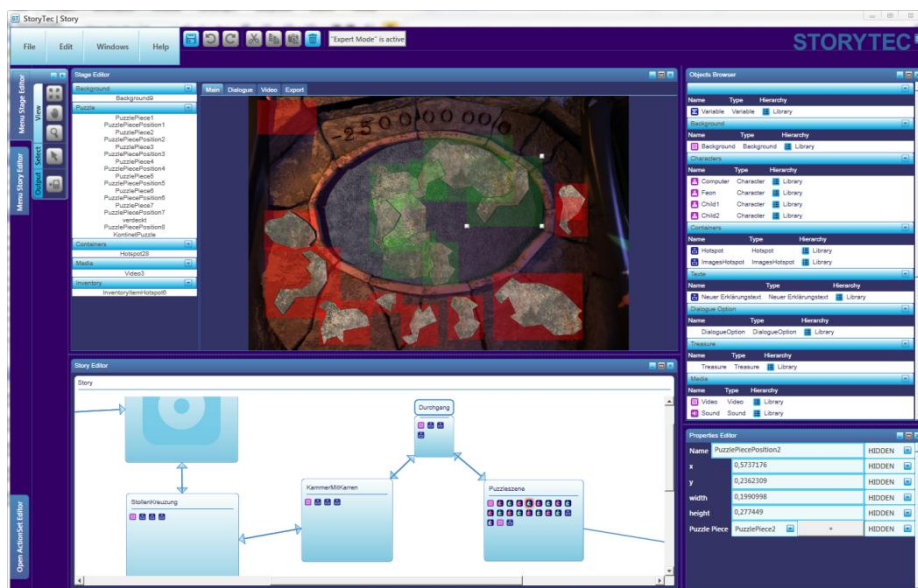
StoryTec | Story

File Edit Windows Help

"Expert Mode" is active

STORYTEC

Menu Stage Editor
Menu Story Editor
Open ActionSet Editor

View
Select
Output

Stage Editor

Background
Background9
Puzzle
PuzzlePiece1
PuzzlePiecePosition1
PuzzlePiece2
PuzzlePiecePosition2
PuzzlePiece3
PuzzlePiecePosition3
PuzzlePiece4
PuzzlePiecePosition4
PuzzlePiece5
PuzzlePiecePosition5
PuzzlePiece6
PuzzlePiecePosition6
PuzzlePiece7
PuzzlePiecePosition7
verdeckt
PuzzlePiecePosition8
KontinetPuzzle
Containers
Hotspot28
Media
Video3
Inventory
InventoryItemHotspot6

Main Dialogue Video Export

-2500000

Story Editor

Story

Durchgang
KammerMitKarren
StollenKreuzung
Puzzleszene

Objects Browser

| Name | Type | Hierarchy |
|---|---|---|
| Variable | Variable | Library |

Background

| Name | Type | Hierarchy |
|---|---|---|
| Background | Background | Library |

Characters

| Name | Type | Hierarchy |
|---|---|---|
| Computer | Character | Library |
| Feon | Character | Library |
| Child1 | Character | Library |
| Child2 | Character | Library |

Containers

| Name | Type | Hierarchy |
|---|---|---|
| Hotspot | Hotspot | Library |
| ImagesHotspot | ImagesHotspot | Library |

Texte

| Name | Type | Hierarchy |
|---|---|---|
| Neuer Erklärungstext | Neuer Erklärungstext | Library |

Dialogue Option

| Name | Type | Hierarchy |
|---|---|---|
| DialogueOption | DialogueOption | Library |

Treasure

| Name | Type | Hierarchy |
|---|---|---|
| Treasure | Treasure | Library |

Media

| Name | Type | Hierarchy |
|---|---|---|
| Video | Video | Library |
| Sound | Sound | Library |

Properties Editor

| Name | PuzzlePiecePosition2 | HIDDEN |
|---|---|---|
| x | 0,5737176 | HIDDEN |
| y | 0,2362309 | HIDDEN |
| width | 0,1990998 | HIDDEN |
| height | 0,277449 | HIDDEN |
| Puzzle Piece | PuzzlePiece2 + | HIDDEN |